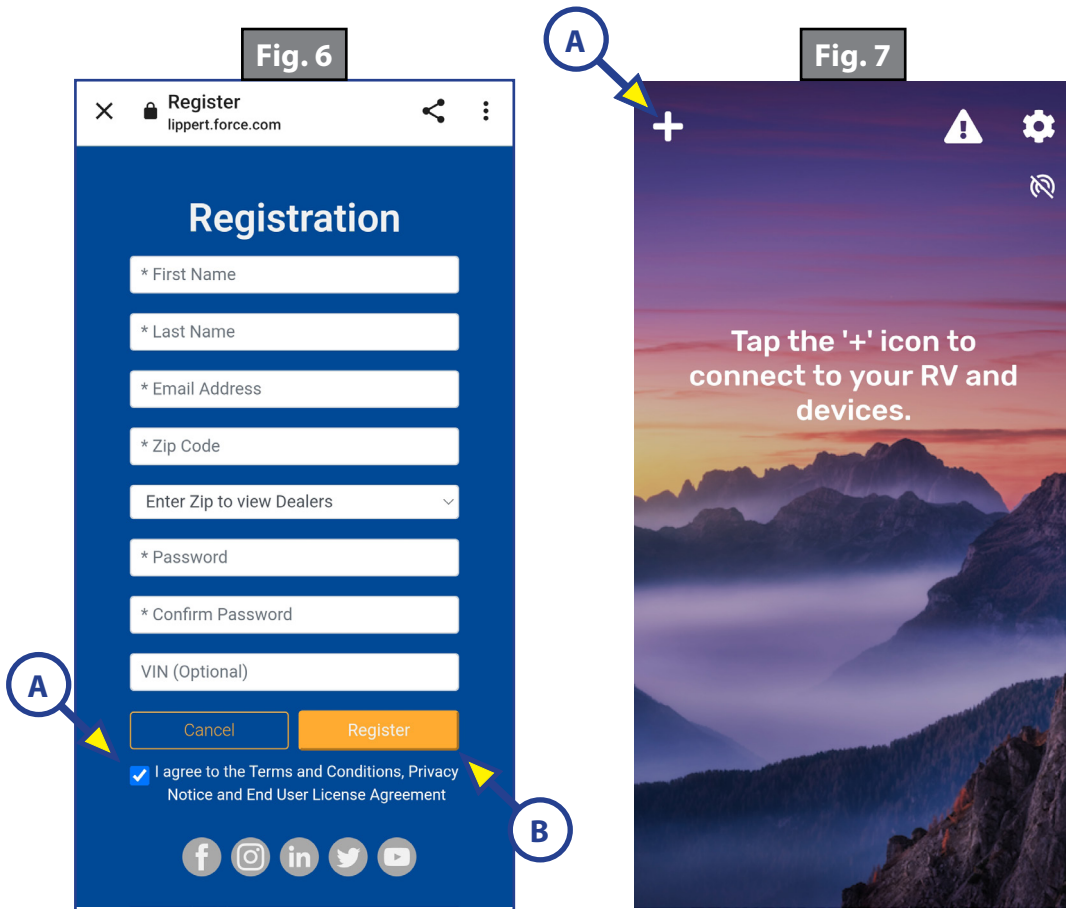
Fig. 6

Register
lippert.force.com

Registration

* First Name

* Last Name

* Email Address

* Zip Code

Enter Zip to view Dealers

* Password

* Confirm Password

VIN (Optional)

Cancel

Register

I agree to the Terms and Conditions, Privacy Notice and End User License Agreement

A

B

A

Fig. 7

+

Tap the '+' icon to connect to your RV and devices.